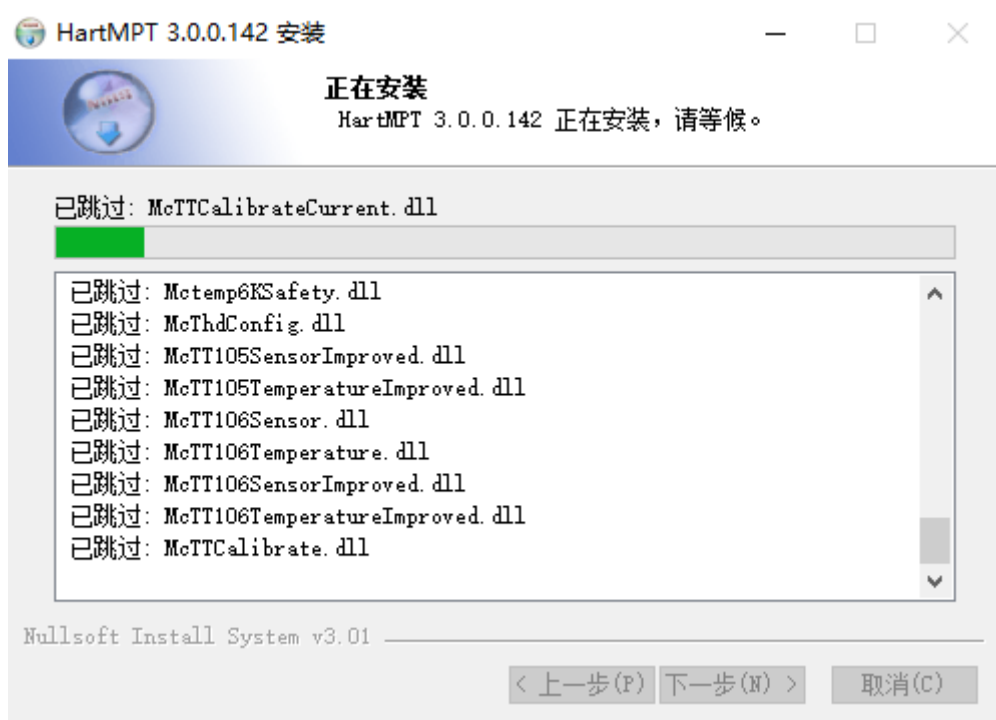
HartMPT 3.0.0.142 安装

正在安装
HartMPT 3.0.0.142 正在安装，请等候。

已跳过: McTTCalibrateCurrent.dll

已跳过: Mctemp6KSafety.dll
已跳过: McThdConfig.dll
已跳过: McTT105SensorImproved.dll
已跳过: McTT105TemperatureImproved.dll
已跳过: McTT106Sensor.dll
已跳过: McTT106Temperature.dll
已跳过: McTT106SensorImproved.dll
已跳过: McTT106TemperatureImproved.dll
已跳过: McTTCalibrate.dll

Nullsoft Install System v3.01

< 上一步(P) 下一步(N) > 取消(C)